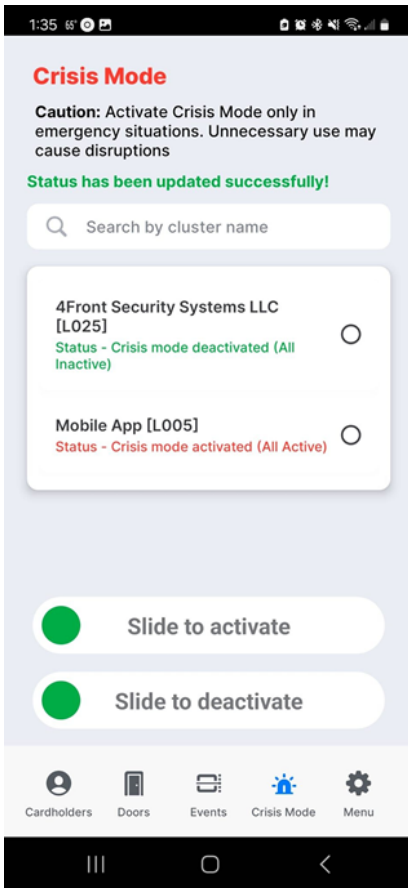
1:35 65°

Crisis Mode

**Caution:** Activate Crisis Mode only in emergency situations. Unnecessary use may cause disruptions

Status has been updated successfully!

Search by cluster name

4Front Security Systems LLC [L025]
Status - Crisis mode deactivated (All Inactive)

Mobile App [L005]
Status - Crisis mode activated (All Active)

Slide to activate

Slide to deactivate

Cardholders Doors Events Crisis Mode Menu